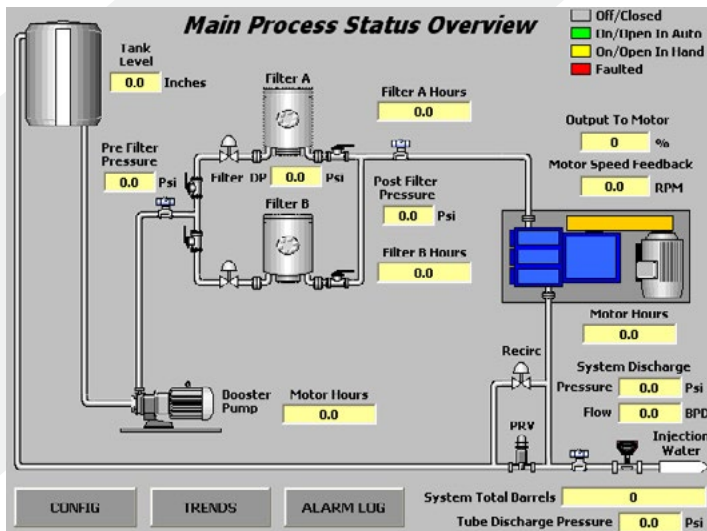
Main Process Status Overview

Off/Closed
On/Open In Auto
On/Open In Hand
Faulted

Tank Level
0.0 Inches

Filter A

Filter A Hours
0.0

Output To Motor
0 %

Motor Speed Feedback
0.0 RPM

Pre Filter Pressure
0.0 Psi

Filter DP 0.0 Psi

Post Filter Pressure
0.0 Psi

Filter B

Filter B Hours
0.0

Motor Hours
0.0

Recirc

System Discharge
Pressure 0.0 Psi
Flow 0.0 BPD

Booster Pump

Motor Hours
0.0

PRV

Injection Water

CONFIG
TRENDS
ALARM LOG

System Total Barrels 0
Tube Discharge Pressure 0.0 Psi